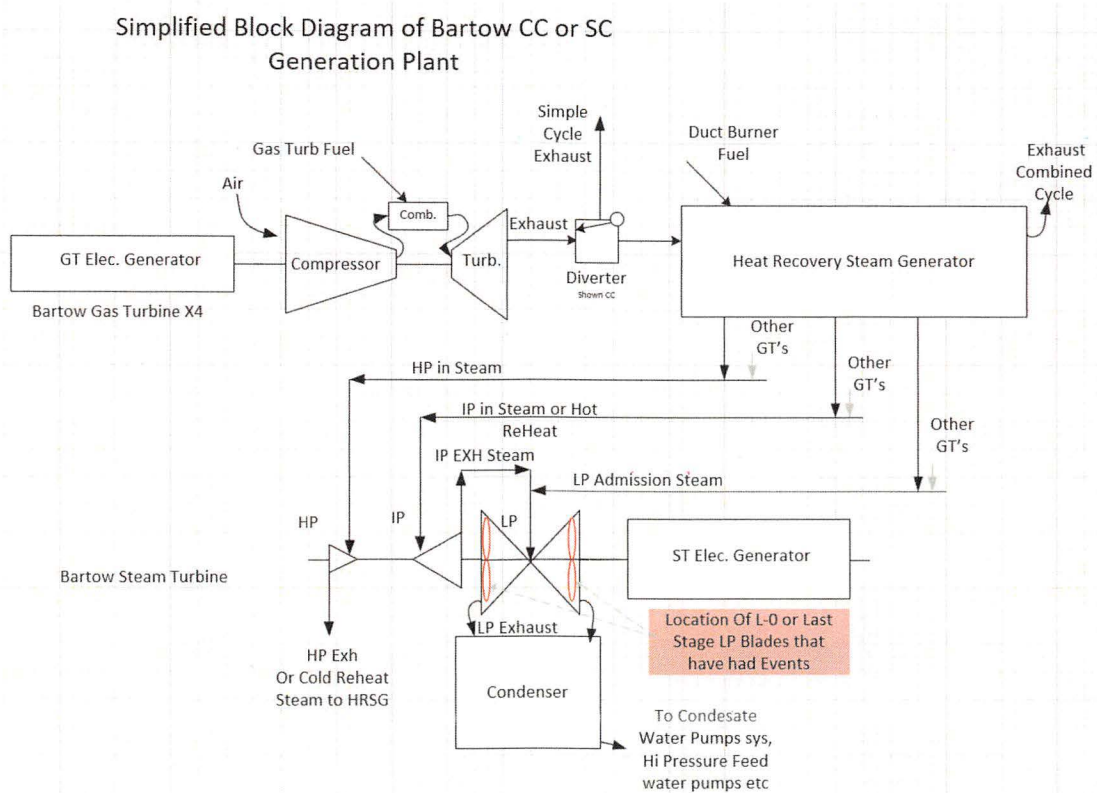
Simplified Block Diagram of Bartow CC or SC Generation Plant

Simple Cycle Exhaust

Duct Burner Fuel

Gas Turb Fuel

Exhaust Combined Cycle

Air

Comb.

Exhaust

GT Elec. Generator

Compressor

Turb.

Diverter
Shown CC

Heat Recovery Steam Generator

Bartow Gas Turbine X4

Other GT's

Other GT's

HP in Steam

IP in Steam or Hot ReHeat

Other GT's

IP EXH Steam

LP Admission Steam

HP

IP

LP

ST Elec. Generator

Bartow Steam Turbine

LP Exhaust

Location Of L-0 or Last Stage LP Blades that have had Events

HP Exh Or Cold Reheat Steam to HRSG

Condenser

To Condesate Water Pumps sys, Hi Pressure Feed water pumps etc